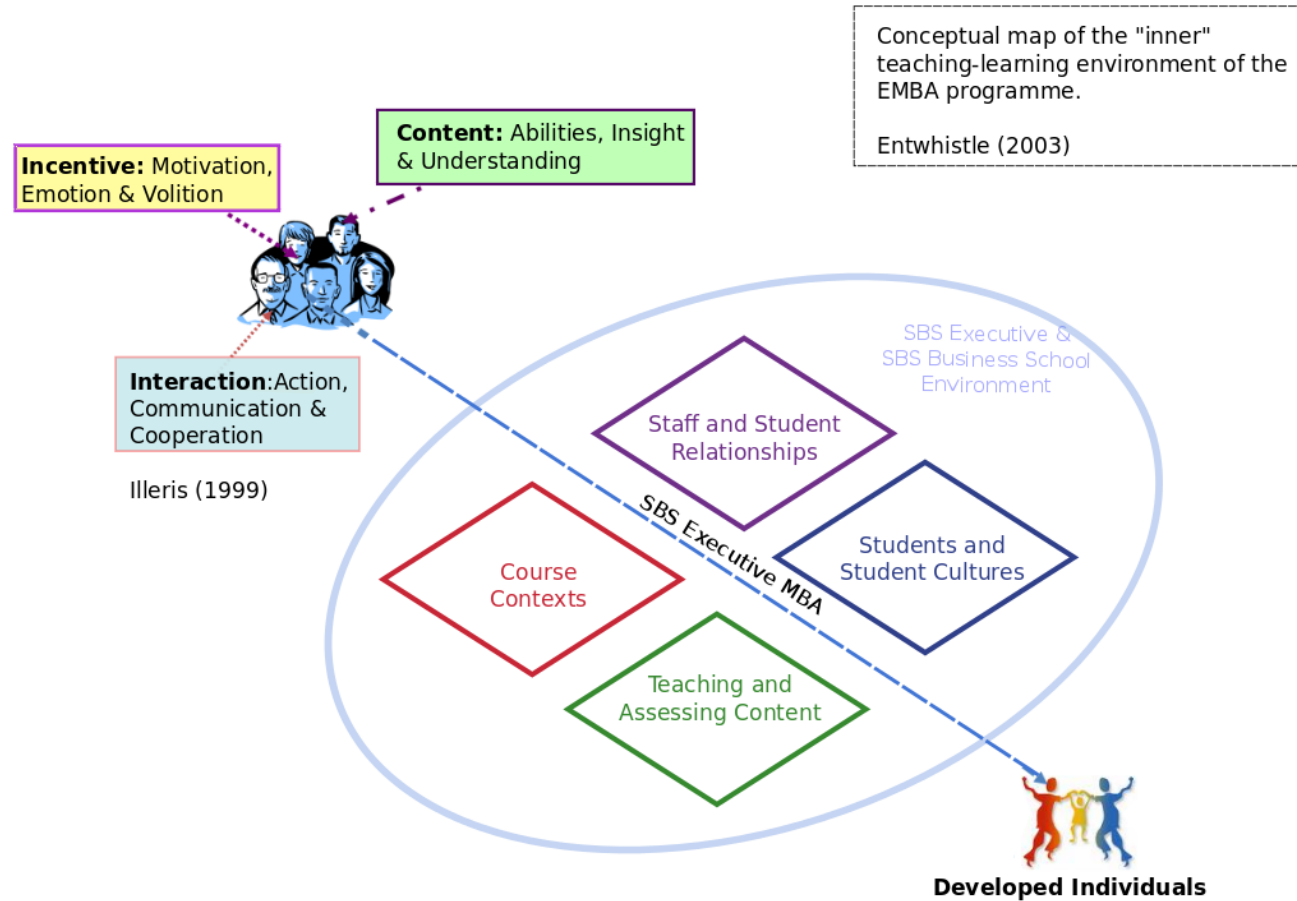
Conceptual map of the "inner" teaching-learning environment of the EMBA programme.

Entwhistle (2003)

**Content:** Abilities, Insight & Understanding

**Incentive:** Motivation, Emotion & Volition

**Interaction**:Action, Communication & Cooperation

Illeris (1999)

SBS Executive & SBS Business School Environment

Staff and Student Relationships

SBS Executive MBA

Students and Student Cultures

Course Contexts

Teaching and Assessing Content

**Developed Individuals**